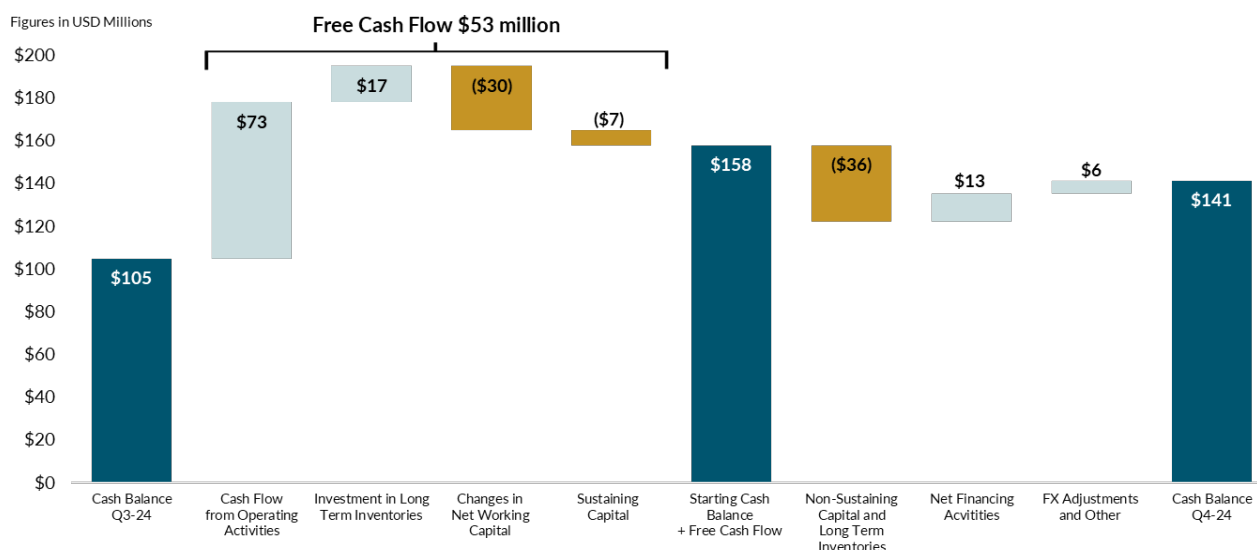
Figures in USD Millions

Free Cash Flow $53 million

$200
$180
$160
$140
$120
$100
$80
$60
$40
$20
$0

$105
$73
$17
($30)
($7)
$158
($36)
$13
$6
$141

Cash Balance Q3-24
Cash Flow from Operating Activities
Investment in Long Term Inventories
Changes in Net Working Capital
Sustaining Capital
Starting Cash Balance + Free Cash Flow
Non-Sustaining Capital and Long Term Inventories
Net Financing Acvitities
FX Adjustments and Other
Cash Balance Q4-24